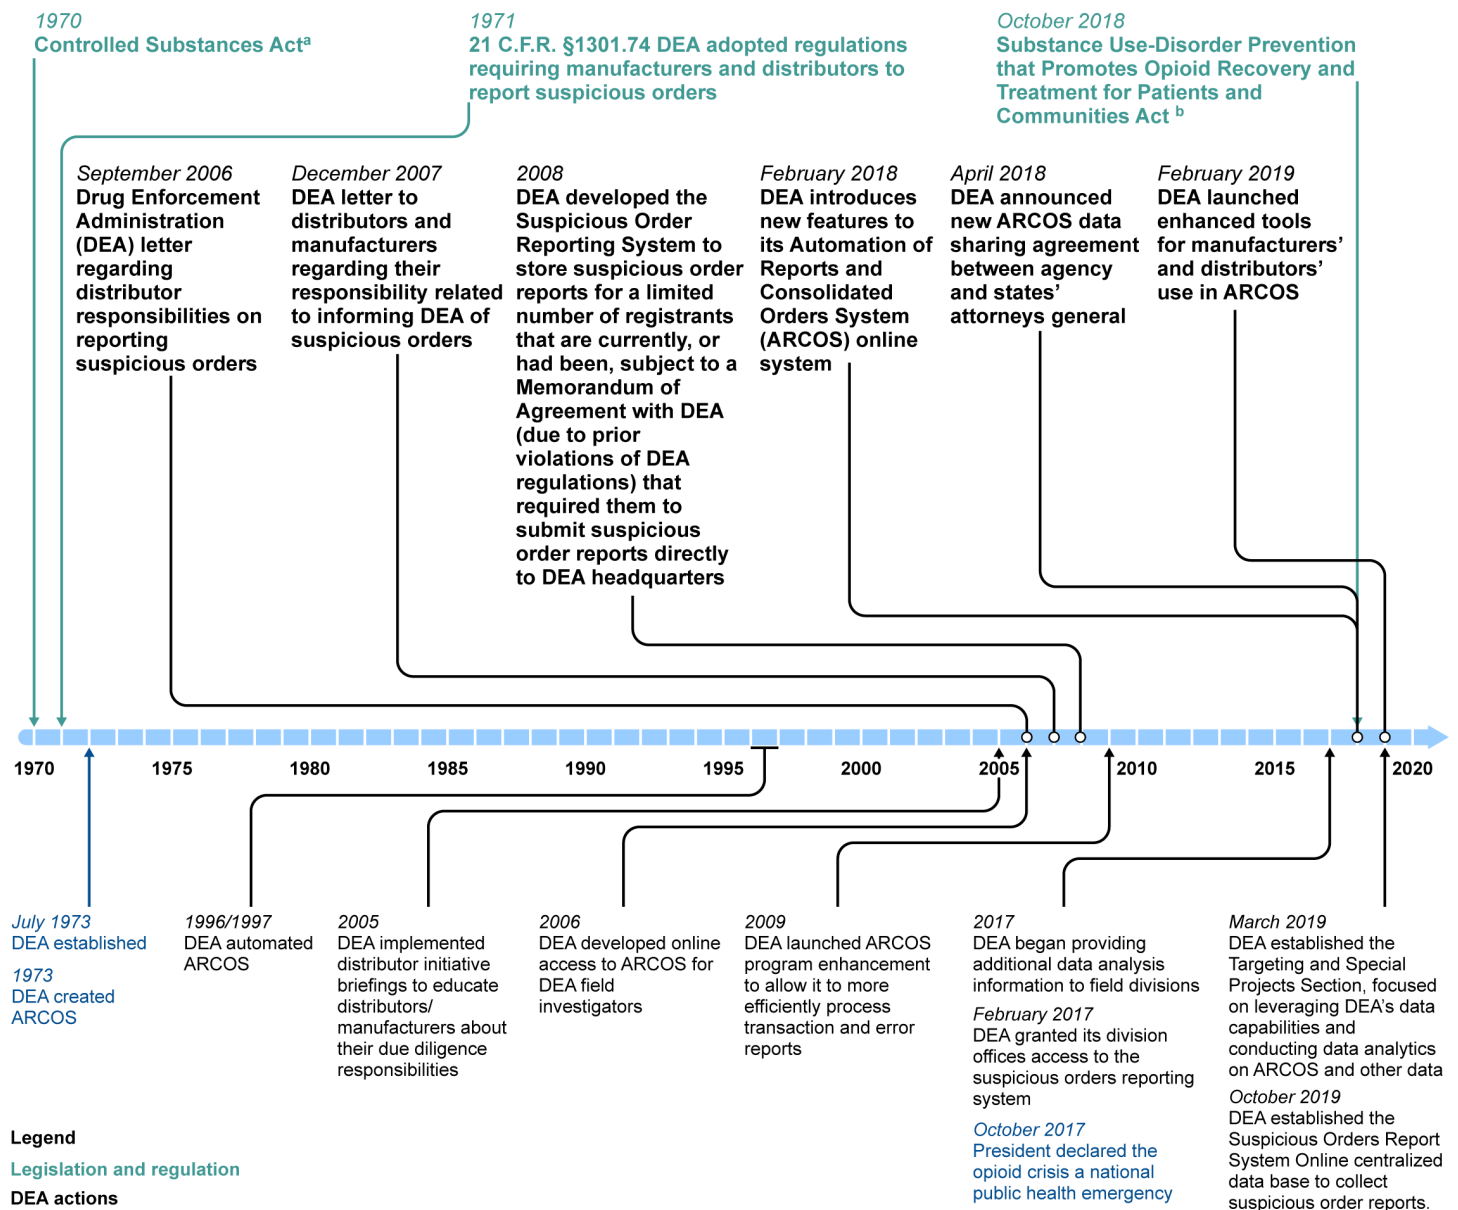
1970
Controlled Substances Act$^{a}$

1971
21 C.F.R. §1301.74 DEA adopted regulations requiring manufacturers and distributors to report suspicious orders

October 2018
Substance Use-Disorder Prevention that Promotes Opioid Recovery and Treatment for Patients and Communities Act $^{b}$

September 2006
Drug Enforcement Administration (DEA) letter regarding distributor responsibilities on reporting suspicious orders

December 2007
DEA letter to distributors and manufacturers regarding their responsibility related to informing DEA of suspicious orders

2008
DEA developed the Suspicious Order Reporting System to store suspicious order reports for a limited number of registrants that are currently, or had been, subject to a Memorandum of Agreement with DEA (due to prior violations of DEA regulations) that required them to submit suspicious order reports directly to DEA headquarters

February 2018
DEA introduces new features to its Automation of Reports and Consolidated Orders System (ARCOS) online system

April 2018
DEA announced new ARCOS data sharing agreement between agency and states' attorneys general

February 2019
DEA launched enhanced tools for manufacturers' and distributors' use in ARCOS

1970 1975 1980 1985 1990 1995 2000 2005 2010 2015 2020

July 1973
DEA established

1973
DEA created ARCOS

1996/1997
DEA automated ARCOS

2005
DEA implemented distributor initiative briefings to educate distributors/ manufacturers about their due diligence responsibilities

2006
DEA developed online access to ARCOS for DEA field investigators

2009
DEA launched ARCOS program enhancement to allow it to more efficiently process transaction and error reports

2017
DEA began providing additional data analysis information to field divisions

February 2017
DEA granted its division offices access to the suspicious orders reporting system

October 2017
President declared the opioid crisis a national public health emergency

March 2019
DEA established the Targeting and Special Projects Section, focused on leveraging DEA's data capabilities and conducting data analytics on ARCOS and other data

October 2019
DEA established the Suspicious Orders Report System Online centralized data base to collect suspicious order reports.

Legend
Legislation and regulation
DEA actions